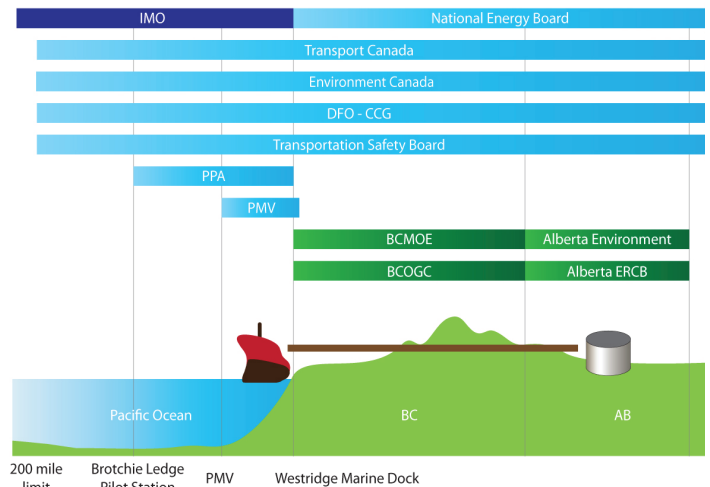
IMO
National Energy Board
Transport Canada
Environment Canada
DFO - CCG
Transportation Safety Board
PPA
PMV
BCMOE
Alberta Environment
BCOGC
Alberta ERCB
Pacific Ocean
BC
AB
200 mile limit
Brotchie Ledge Pilot Station
PMV
Westridge Marine Dock